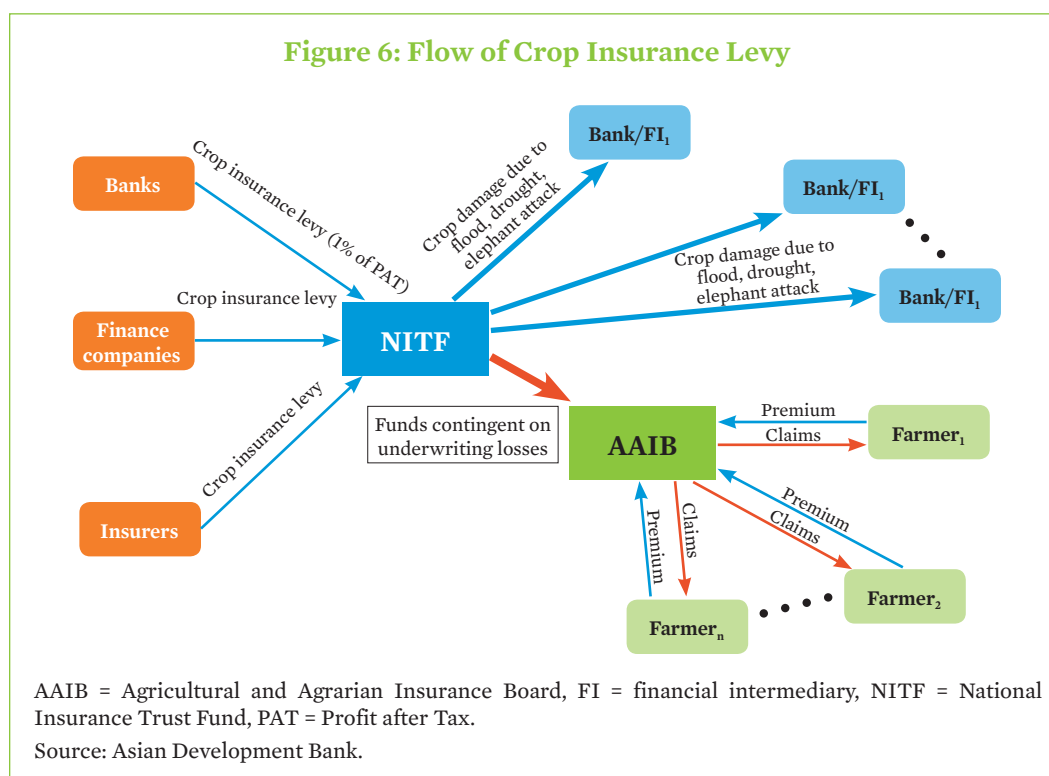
Figure 6: Flow of Crop Insurance Levy

Banks

Crop insurance levy (1% of PAT)

Finance companies

Crop insurance levy

Insurers

Crop insurance levy

NITF

Crop damage due to flood, drought, elephant attack

Bank/FI$_1$

Bank/FI$_1$

Crop damage due to flood, drought, elephant attack

Bank/FI$_1$

Funds contingent on underwriting losses

AAIB

Premium

Claims

Farmer$_1$

Premium

Claims

Farmer$_2$

Premium

Claims

Farmer$_n$

AAIB = Agricultural and Agrarian Insurance Board, FI = financial intermediary, NITF = National Insurance Trust Fund, PAT = Profit after Tax.

Source: Asian Development Bank.